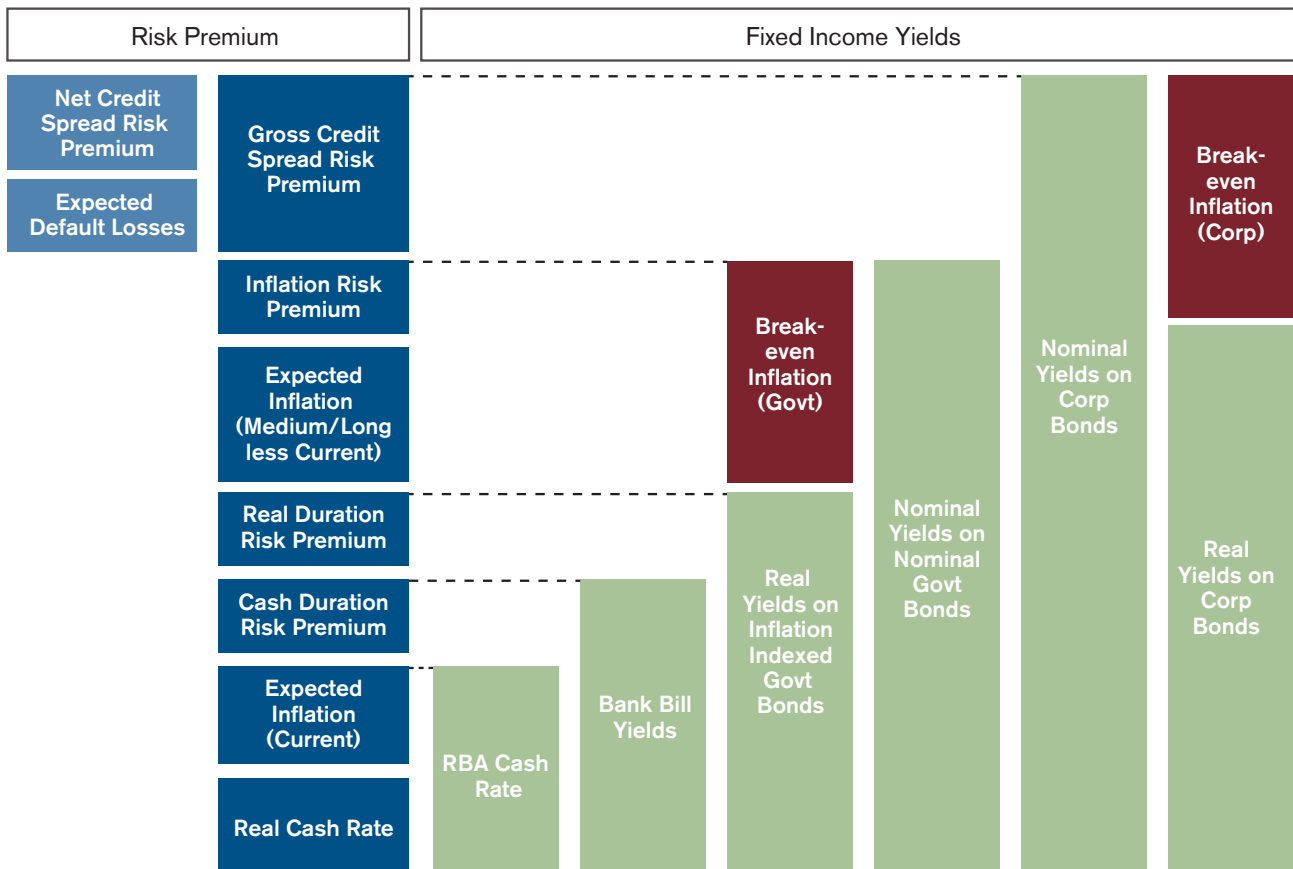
Risk Premium

Fixed Income Yields

Net Credit Spread Risk Premium

Expected Default Losses

Gross Credit Spread Risk Premium

Inflation Risk Premium

Expected Inflation (Medium/Long less Current)

Real Duration Risk Premium

Cash Duration Risk Premium

Expected Inflation (Current)

Real Cash Rate

RBA Cash Rate

Bank Bill Yields

Break-even Inflation (Govt)

Real Yields on Inflation Indexed Govt Bonds

Nominal Yields on Nominal Govt Bonds

Nominal Yields on Corp Bonds

Break-even Inflation (Corp)

Real Yields on Corp Bonds